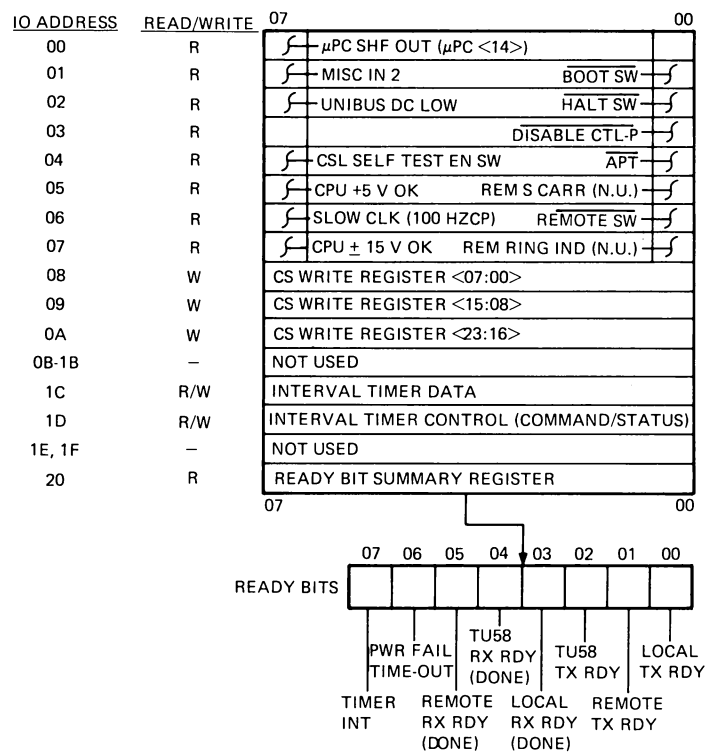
| IO ADDRESS | READ/WRITE | 07 — 00 |
|---|---|---|
| 00 | R | $\mu$PC SHF OUT ($\mu$PC <14>) |
| 01 | R | MISC IN 2 — $\overline{\text{BOOT SW}}$ |
| 02 | R | UNIBUS DC LOW — $\overline{\text{HALT SW}}$ |
| 03 | R | $\overline{\text{DISABLE CTL-P}}$ |
| 04 | R | CSL SELF TEST EN SW — $\overline{\text{APT}}$ |
| 05 | R | CPU +5 V OK — REM S CARR (N.U.) |
| 06 | R | SLOW CLK (100 HZCP) — $\overline{\text{REMOTE}}$ SW |
| 07 | R | CPU $\pm$ 15 V OK — REM RING IND (N.U.) |
| 08 | W | CS WRITE REGISTER <07:00> |
| 09 | W | CS WRITE REGISTER <15:08> |
| 0A | W | CS WRITE REGISTER <23:16> |
| 0B-1B | – | NOT USED |
| 1C | R/W | INTERVAL TIMER DATA |
| 1D | R/W | INTERVAL TIMER CONTROL (COMMAND/STATUS) |
| 1E, 1F | – | NOT USED |
| 20 | R | READY BIT SUMMARY REGISTER |

07 00

READY BITS

07 06 05 04 03 02 01 00

PWR FAIL TIME-OUT

TU58 RX RDY (DONE)

TU58 TX RDY

LOCAL TX RDY

TIMER INT

REMOTE RX RDY (DONE)

LOCAL RX RDY (DONE)

REMOTE TX RDY